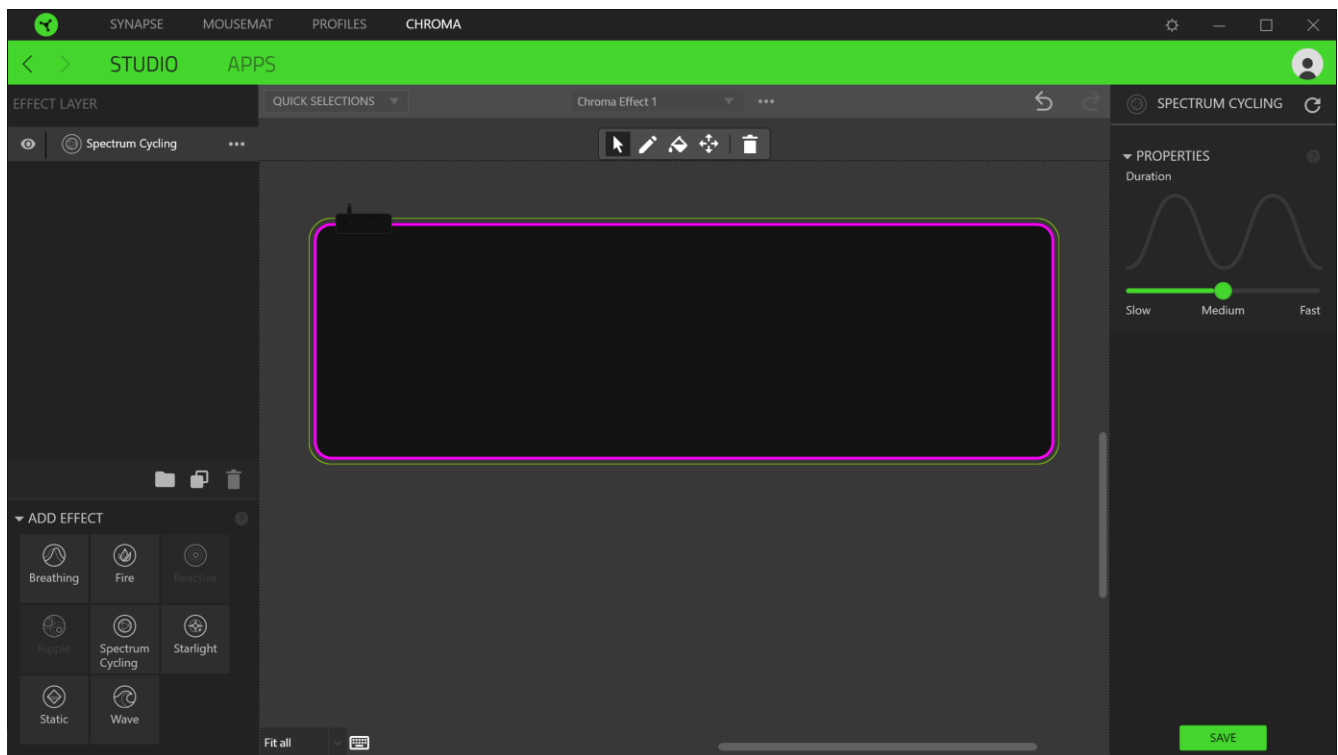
SYNAPSE MOUSEMAT PROFILES CHROMA

STUDIO APPS

EFFECT LAYER

QUICK SELECTIONS

Chroma Effect 1

•••

SPECTRUM CYCLING

Spectrum Cycling •••

PROPERTIES

Duration

Slow Medium Fast

ADD EFFECT

Breathing
Fire
Reactive
Ripple
Spectrum Cycling
Starlight
Static
Wave

Fit all

SAVE